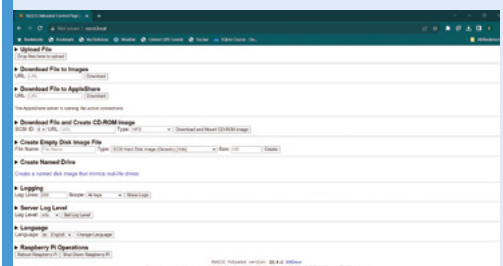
RaSCSI Reloaded Control Page | ×

Not secure | rascsi.local

Bookmarks | Facebook | YouTube | Weather | Contact | Google | Yandex | Video Games | Etc.

Other bookmarks

▶ Upload File

Drop files here to upload

▶ Download File to Images

URL: URL Download

▶ Download File to AppleShare

URL: URL Download

The AppleShare server is running. No active connections.

▶ Download File and Create CD-ROM image

SCSI ID: 0 LUN: URL Type: HFS Download and Mount CD-ROM image

▶ Create Empty Disk Image File

File Name: File Name Type: SCSI Hard Disk image (Generic) [.hds] Size: MB Create

▶ Create Named Drive

Create a named disk image that mimics real-life drives

▶ Logging

Log Lines: 200 Scope: All logs Show Logs

▶ Server Log Level

Log Level: info Set Log Level

▶ Language

Language: en English Change Language

▶ Raspberry Pi Operations

Reboot Raspberry Pi Shut Down Raspberry Pi

RaSCSI Reloaded version: 22.4.2 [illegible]